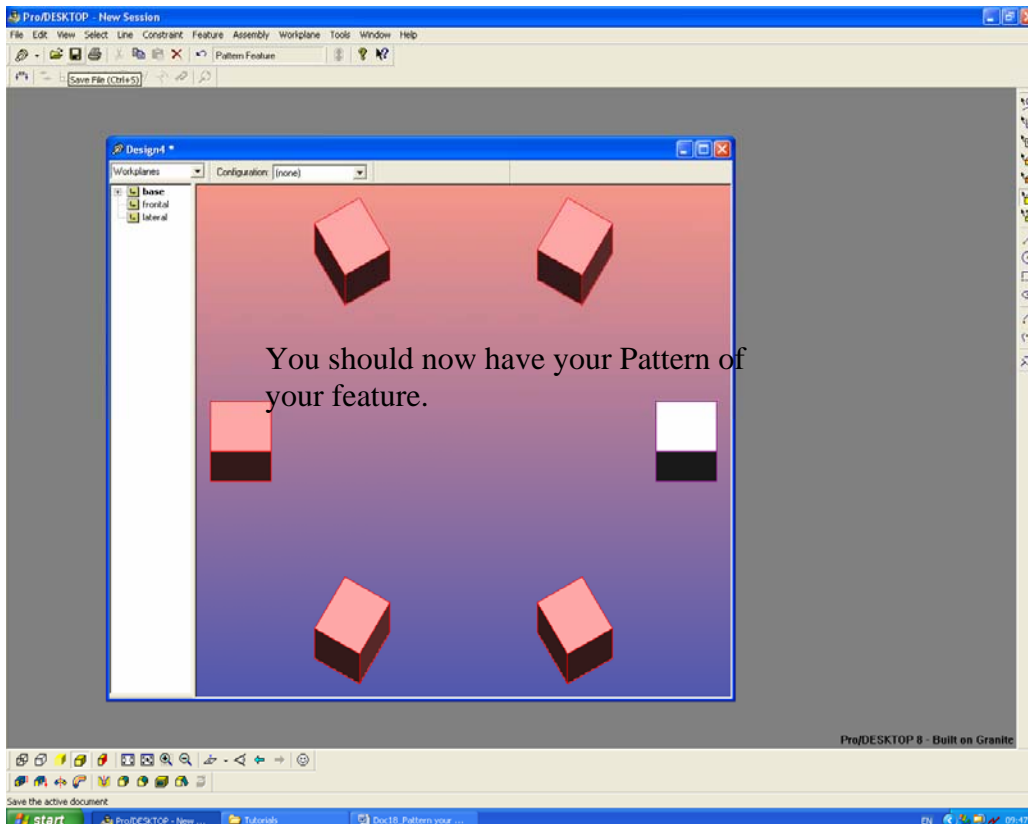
Pro/DESKTOP - New Session

File Edit View Select Line Constraint Feature Assembly Workplane Tools Window Help

Pattern Feature

Save File (Ctrl+S)

Design4 *

Workplanes

Configuration: (none)

base
frontal
lateral

You should now have your Pattern of your feature.

Pro/DESKTOP 8 - Built on Granite

Save the active document

start

Pro/DESKTOP - New ...

Tutorials

Doc18 Pattern your ...

EN

09:47